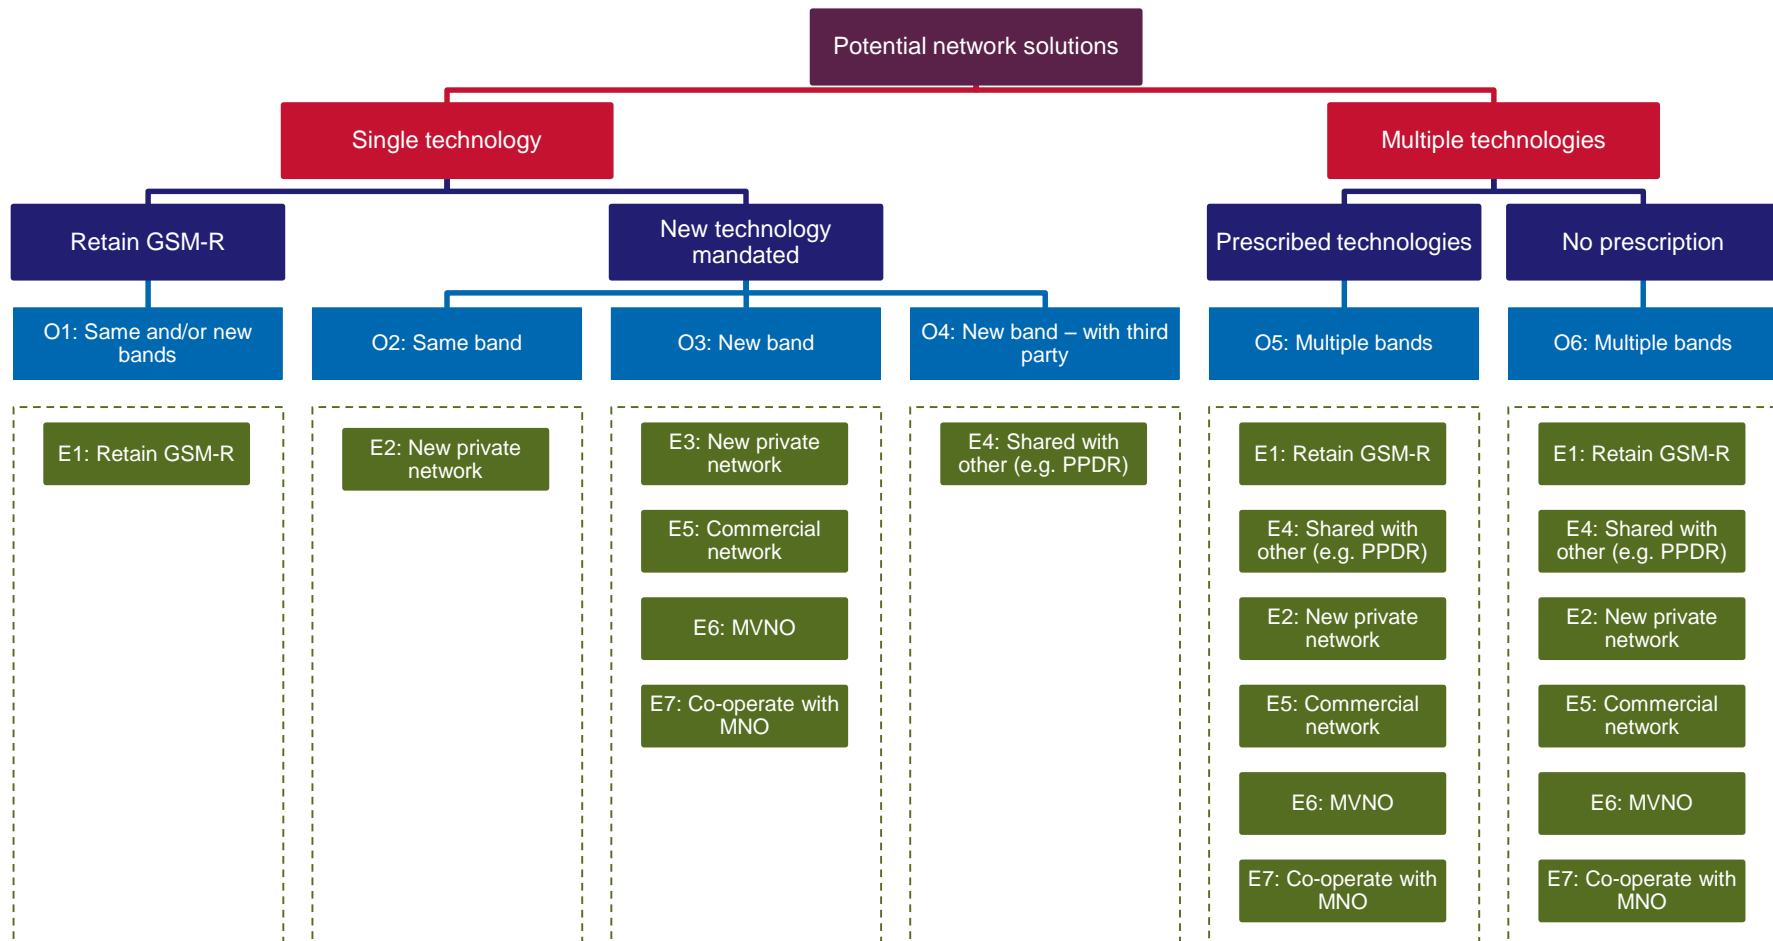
Potential network solutions

Single technology

Multiple technologies

Retain GSM-R

New technology mandated

Prescribed technologies

No prescription

O1: Same and/or new bands

O2: Same band

O3: New band

O4: New band – with third party

O5: Multiple bands

O6: Multiple bands

E1: Retain GSM-R

E2: New private network

E3: New private network

E5: Commercial network

E6: MVNO

E7: Co-operate with MNO

E4: Shared with other (e.g. PPDR)

E1: Retain GSM-R

E4: Shared with other (e.g. PPDR)

E2: New private network

E5: Commercial network

E6: MVNO

E7: Co-operate with MNO

E1: Retain GSM-R

E4: Shared with other (e.g. PPDR)

E2: New private network

E5: Commercial network

E6: MVNO

E7: Co-operate with MNO